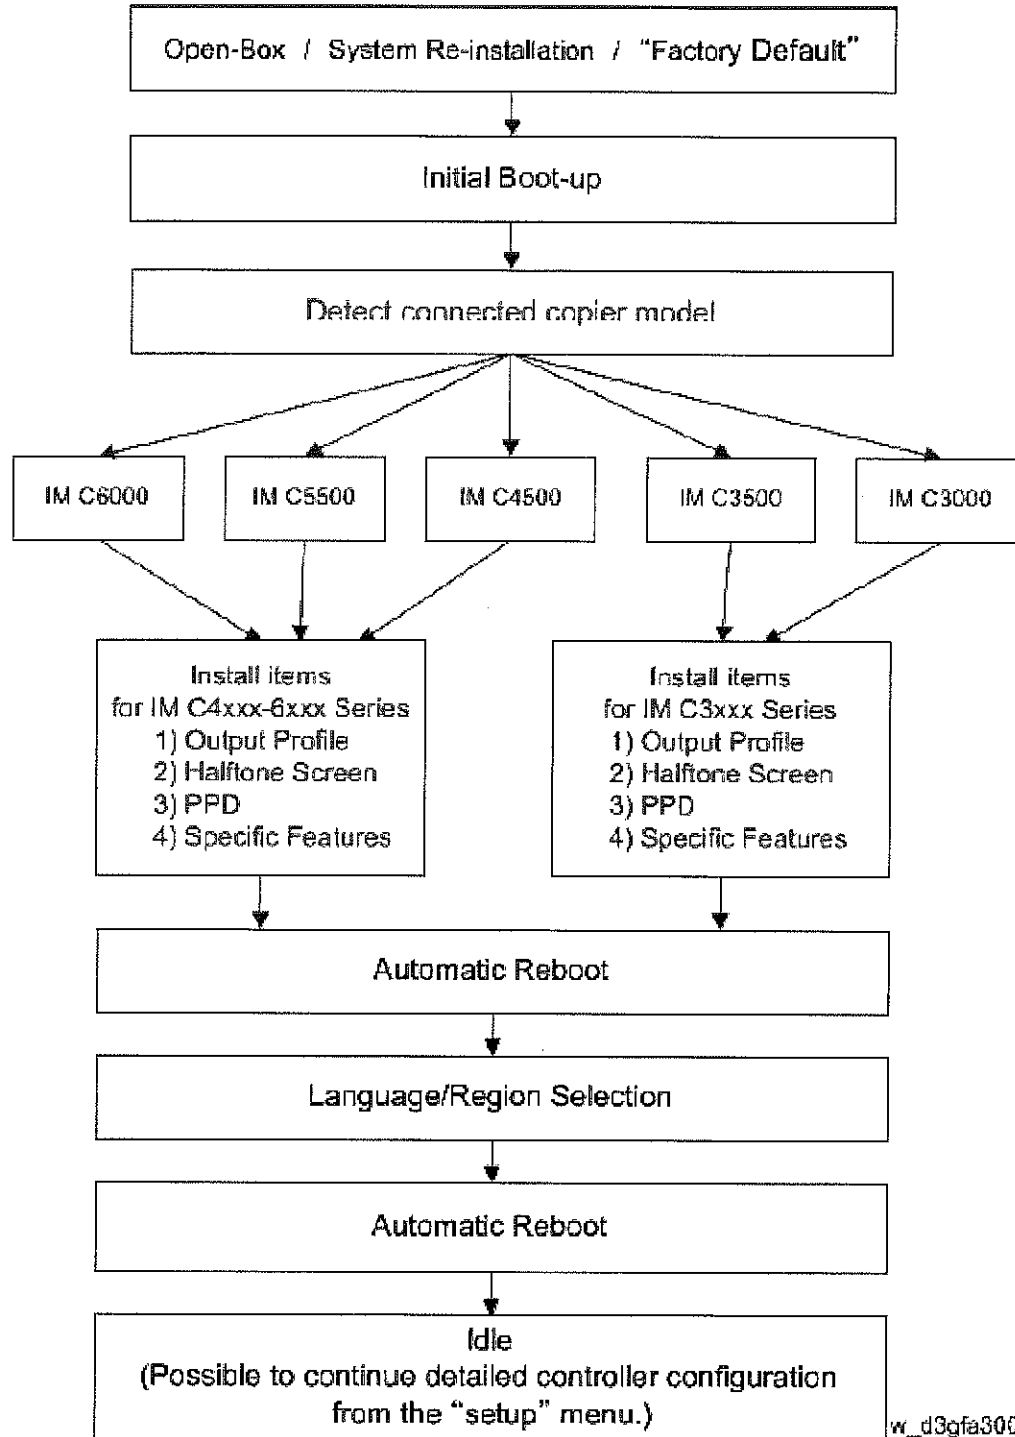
Open-Box / System Re-installation / "Factory Default"

Initial Boot-up

Detect connected copier model

IM C6000

IM C5500

IM C4500

IM C3500

IM C3000

Install items
for IM C4xxx-6xxx Series
1) Output Profile
2) Halftone Screen
3) PPD
4) Specific Features

Install items
for IM C3xxx Series
1) Output Profile
2) Halftone Screen
3) PPD
4) Specific Features

Automatic Reboot

Language/Region Selection

Automatic Reboot

Idle
(Possible to continue detailed controller configuration from the "setup" menu.)

w_d3gfa30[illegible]